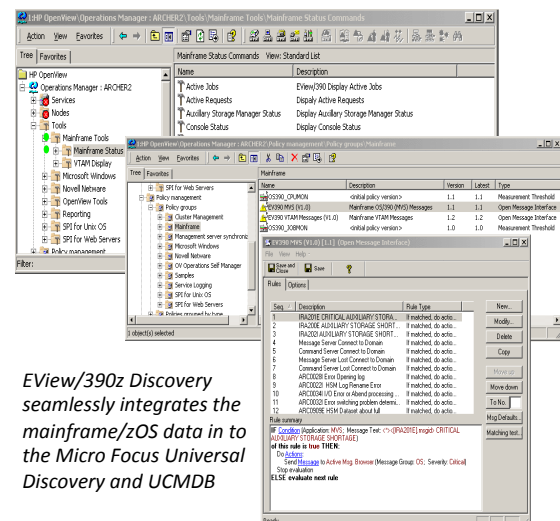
1HP OpenView [Operations Manager : ARCHER2 \Tools\Mainframe Tools\Mainframe Status Commands

Action View Favorites

Tree Favorites

HP OpenView
Operations Manager : ARCHER2
Services
Nodes
Tools
Mainframe Tools
Mainframe Status
VTAM Display
Microsoft Windows
Novell Netware
OpenView Tools
Reporting
SPI for Unix OS
SPI for Web Servers
Policy management

Filter:

Mainframe Status Commands View: Standard List

| Name | Description |
|---|---|
| Active Jobs | EView/390 Display Active Jobs |
| Active Requests | Dispaly Active Requests |
| Auxiliary Storage Manager Status | Display Auxiliary Storage Manager Status |
| Console Status | Display Console Status |

HP OpenView [Operations Manager : ARCHER2\Policy management\Policy groups\Mainframe

Action View Favorites

Tree Favorites

SPI for Web Servers
Policy management
Policy groups
Cluster Management
Mainframe
Management server synchroni
Microsoft Windows
Novell Netware
OV Operations Self Manager
Samples
Service Logging
SPI for Unix OS
SPI for Web Servers
Policies grouped by type

1 object(s) selected

Mainframe

| Name | Description | Version | Latest | Type |
|---|---|---|---|---|
| OS390_CPUMON | <initial policy version> | 1.1 | 1.1 | Measurement Threshold |
| EV390 MVS (V1.0) | Mainframe OS390 (MVS) Messages | 1.1 | 1.1 | Open Message Interface |
| EV390 VTAM Messages (V1.0) | Mainframe VTAM Messages | 1.2 | 1.2 | Open Message Interface |
| OS390_JOBMON | <initial policy version> | 1.0 | 1.0 | Measurement Threshold |

EV390 MVS (V1.0) [1.1] (Open Message Interface)

File View Help

Save and Close Save

Rules Options

| Seq | Description | Rule Type |
|---|---|---|
| 1 | IRA201E CRITICAL AUXILIARY STORA... | If matched, do actio... |
| 2 | IRA200E AUXILIARY STORAGE SHORT... | If matched, do actio... |
| 3 | IRA202I AUXILIARY STORAGE SHORT... | If matched, do actio... |
| 4 | Message Server Connect to Domain | If matched, do actio... |
| 5 | Command Server Connect to Domain | If matched, do actio... |
| 6 | Message Server Lost Connect to Domain | If matched, do actio... |
| 7 | Command Server Lost Connect to Domain | If matched, do actio... |
| 8 | ARC0028I Error Opening log | If matched, do actio... |
| 9 | ARC0022I HSM Log Rename Error | If matched, do actio... |
| 10 | ARC0034I I/O Error or Abend processing ... | If matched, do actio... |
| 11 | ARC0032I Error switching problem determin... | If matched, do actio... |
| 12 | ARC0909E HSM Dataset about full | If matched, do actio... |

New... Modify... Delete Copy Move up Move down To No. Msg Defaults... Matching text...

Rule summary
IF Condition (Application: MVS; Message Text: <*>[IRA201E] msgid> CRITICAL AUXILIARY STORAGE SHORTAGE)
of this rule is true THEN:
Do Actions:
Send Message to Active Msg. Browser (Message Group: OS; Severity: Critical)
Stop evaluation
ELSE evaluate next rule

Ready

EView/390z Discovery seamlessly integrates the mainframe/zOS data in to the Micro Focus Universal Discovery and UCMDB